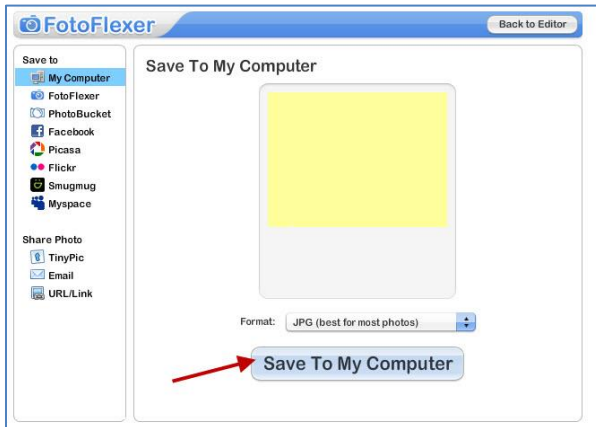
FotoFlexer

Back to Editor

Save to
My Computer
FotoFlexer
PhotoBucket
Facebook
Picasa
Flickr
Smugmug
Myspace

Share Photo
TinyPic
Email
URL/Link

Save To My Computer

Format: JPG (best for most photos)

Save To My Computer